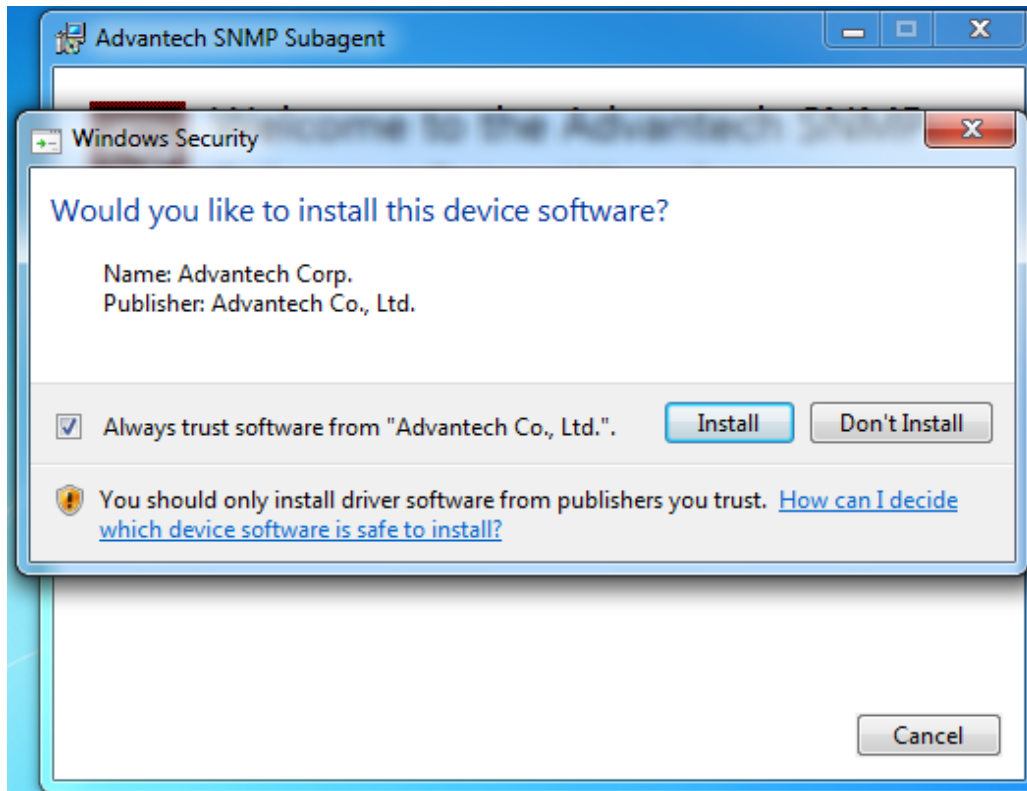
Advantech SNMP Subagent

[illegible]

Windows Security

Would you like to install this device software?

Name: Advantech Corp.
Publisher: Advantech Co., Ltd.

Always trust software from "Advantech Co., Ltd.".

Install

Don't Install

You should only install driver software from publishers you trust. How can I decide which device software is safe to install?

Cancel